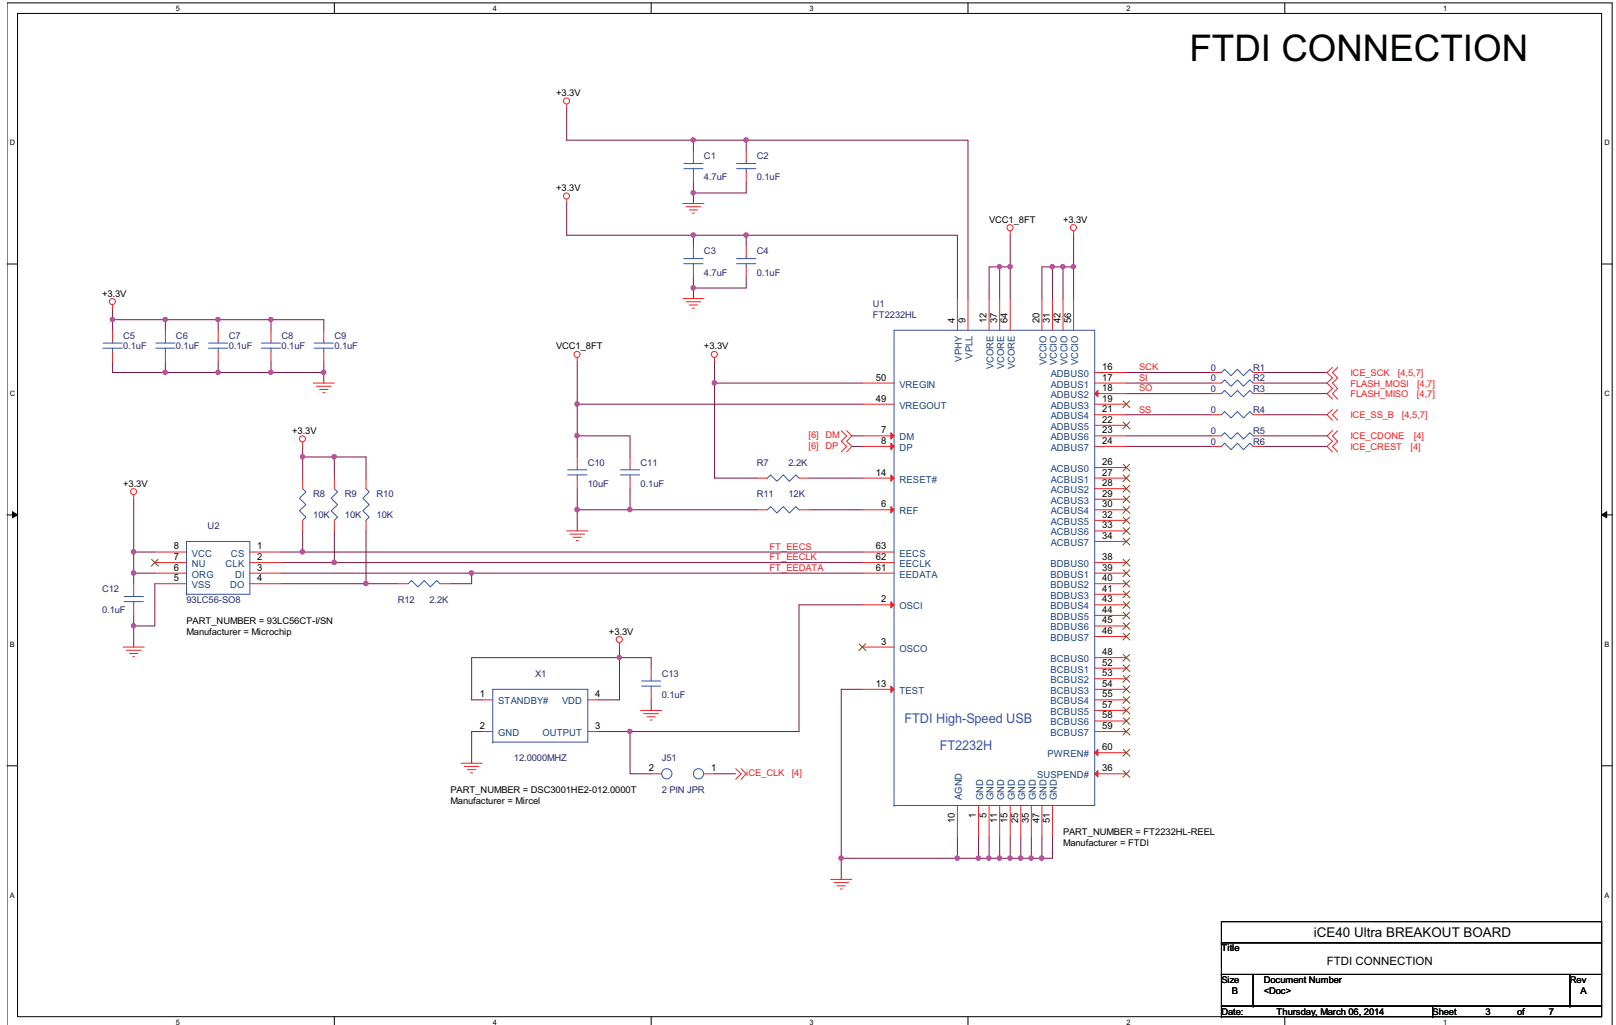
5 4 3 2 1

FTDI CONNECTION

D

+3.3V

C1 4.7uF
C2 0.1uF

+3.3V

C3 4.7uF
C4 0.1uF

VCC1_8FT
+3.3V

+3.3V

C5 0.1uF
C6 0.1uF
C7 0.1uF
C8 0.1uF
C9 0.1uF

U1
FT2232HL

4 9 12 37 64 20 31 42 56

VPHY VPLL VCORE VCORE VCORE VCCIO VCCIO VCCIO VCCIO

C

VCC1_8FT
+3.3V

50 VREGIN
49 VREGOUT

[6] DM 7 DM
[6] DP 8 DP

C10 10uF
C11 0.1uF

R7 2.2K
14 RESET#

R11 12K
6 REF

+3.3V

R8 10K
R9 10K
R10 10K

+3.3V

U2
8 VCC
7 NU
6 ORG
5 VSS
CS 1
CLK 2
DI 3
DO 4
93LC56-SO8

C12 0.1uF

PART_NUMBER = 93LC56CT-I/SN
Manufacturer = Microchip

R12 2.2K

FT_EECS 63 EECS
FT_EECLK 62 EECLK
FT_EEDATA 61 EEDATA

2 OSCI
3 OSCO
13 TEST

B

+3.3V
X1
1 STANDBY#
VDD 4
2 GND
OUTPUT 3
12.0000MHZ

C13 0.1uF

J51
2 1
2 PIN JPR
ICE_CLK [4]

PART_NUMBER = DSC3001HE2-012.0000T
Manufacturer = Mircel

FTDI High-Speed USB
FT2232H

ADBUS0 16 SCK 0 R1 ICE_SCK [4,5,7]
ADBUS1 17 SI 0 R2 FLASH_MOSI [4,7]
ADBUS2 18 SO 0 R3 FLASH_MISO [4,7]
ADBUS3 19
ADBUS4 21 SS 0 R4 ICE_SS_B [4,5,7]
ADBUS5 22
ADBUS6 23 0 R5 ICE_CDONE [4]
ADBUS7 24 0 R6 ICE_CREST [4]

ACBUS0 26
ACBUS1 27
ACBUS2 28
ACBUS3 29
ACBUS4 30
ACBUS5 32
ACBUS6 33
ACBUS7 34

BDBUS0 38
BDBUS1 39
BDBUS2 40
BDBUS3 41
BDBUS4 43
BDBUS5 44
BDBUS6 45
BDBUS7 46

BCBUS0 48
BCBUS1 52
BCBUS2 53
BCBUS3 54
BCBUS4 55
BCBUS5 57
BCBUS6 58
BCBUS7 59

PWREN# 60
SUSPEND# 36

AGND GND GND GND GND GND GND GND GND
10 1 5 11 15 25 35 47 51

PART_NUMBER = FT2232HL-REEL
Manufacturer = FTDI

A

iCE40 Ultra BREAKOUT BOARD
Title
FTDI CONNECTION
Size B
Document Number <Doc>
Rev A
Date: Thursday, March 06, 2014 Sheet 3 of 7

5 4 3 2 1